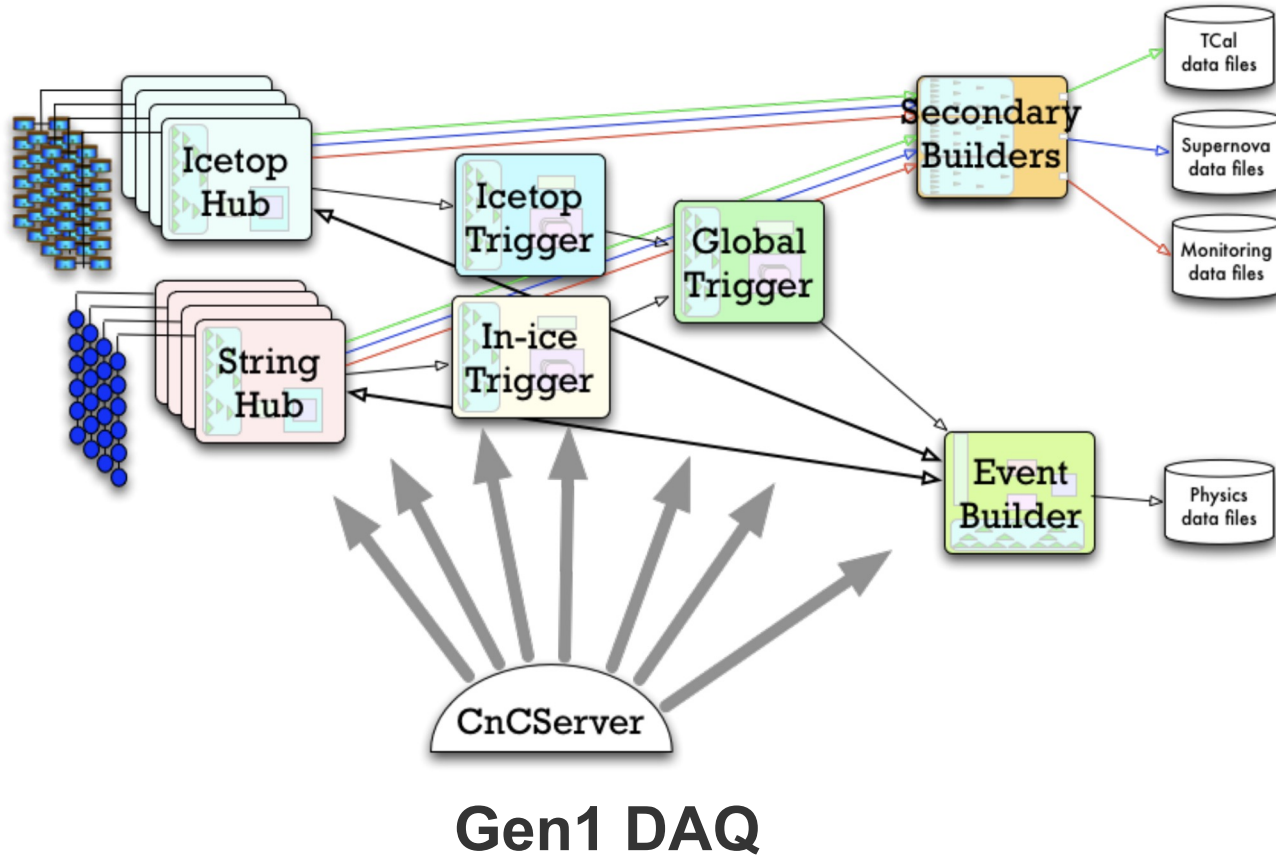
TCal data files

Secondary Builders

Supernova data files

Icetop Hub

Icetop Trigger

Global Trigger

Monitoring data files

String Hub

In-ice Trigger

Event Builder

Physics data files

CnCServer

Gen1 DAQ